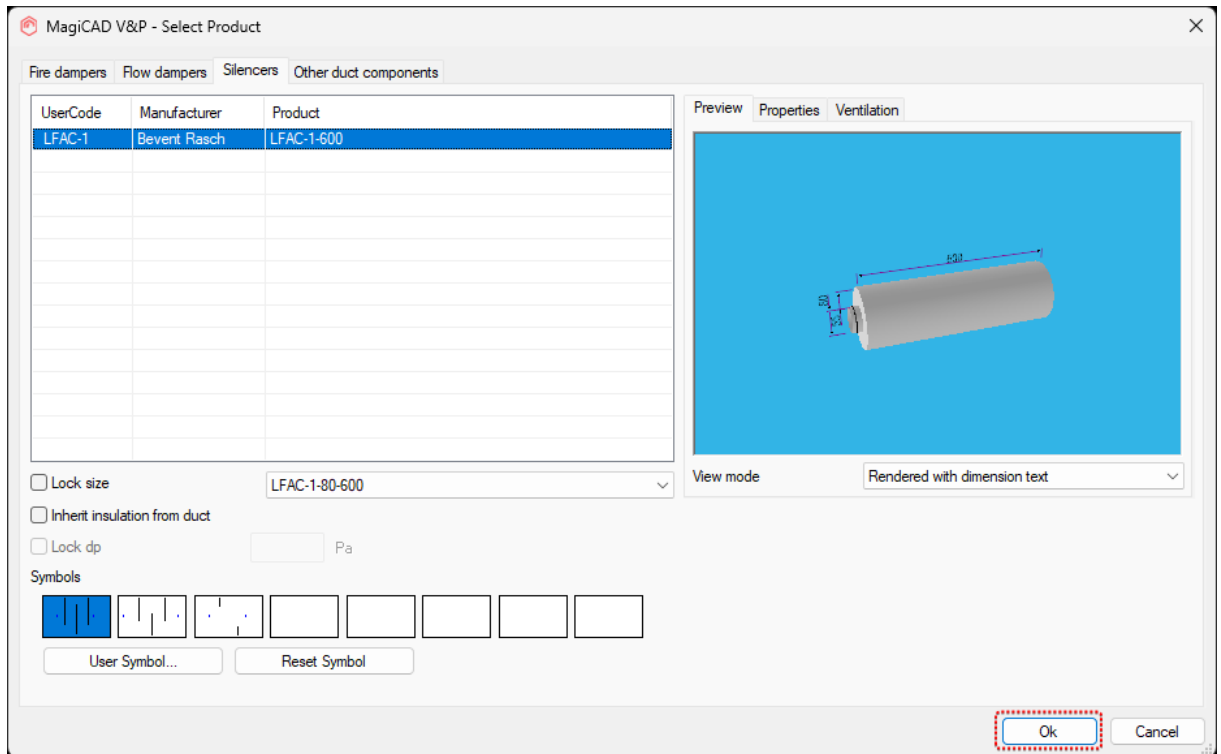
MagiCAD V&P - Select Product

Fire dampers | Flow dampers | Silencers | Other duct components

| UserCode | Manufacturer | Product |
|---|---|---|
| LFAC-1 | Bevent Rasch | LFAC-1-600 |

Preview | Properties | Ventilation

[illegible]

View mode: Rendered with dimension text

Lock size
LFAC-1-80-600
Inherit insulation from duct
Lock dp
Pa
Symbols

User Symbol...
Reset Symbol

Ok
Cancel